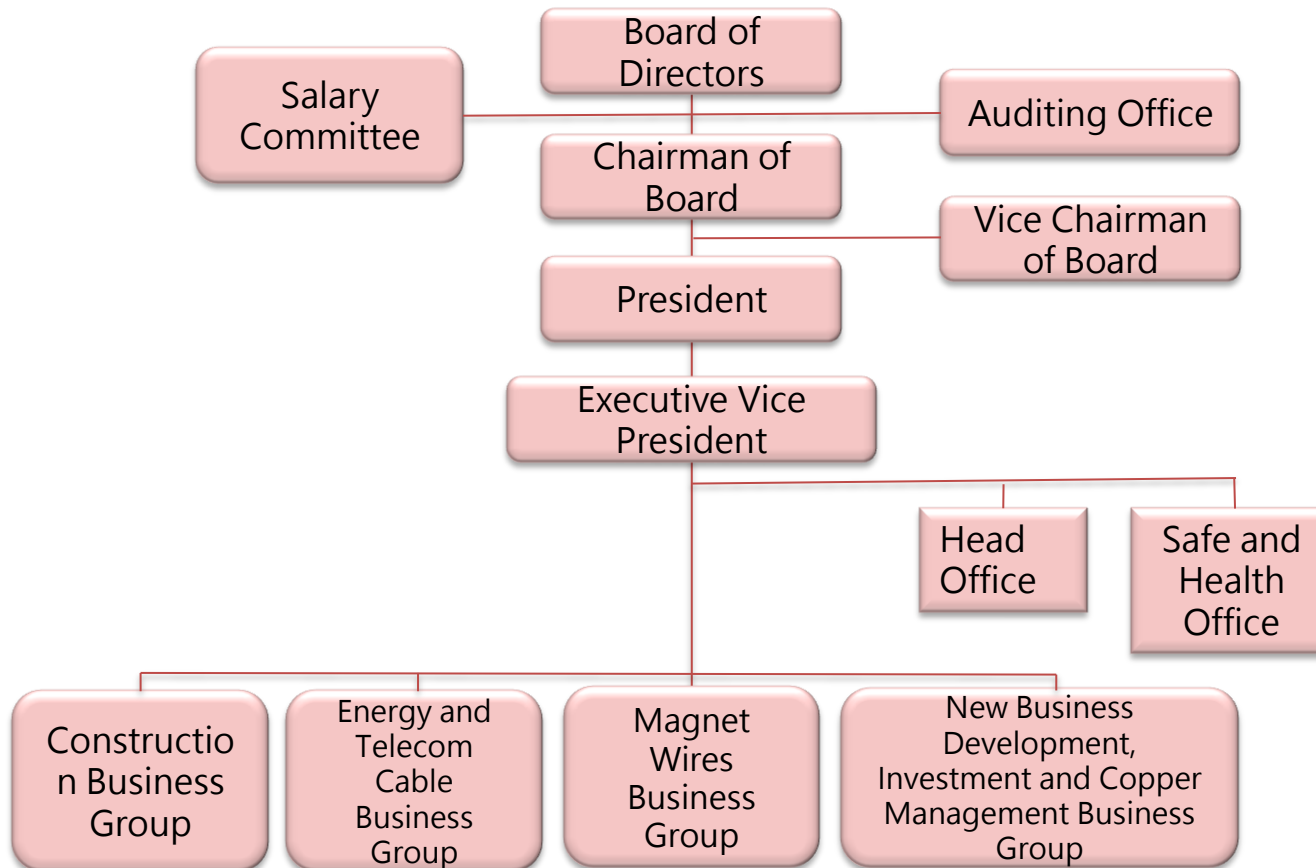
Board of Directors

Salary Committee

Auditing Office

Chairman of Board

Vice Chairman of Board

President

Executive Vice President

Head Office

Safe and Health Office

Constructio n Business Group

Energy and Telecom Cable Business Group

Magnet Wires Business Group

New Business Development, Investment and Copper Management Business Group